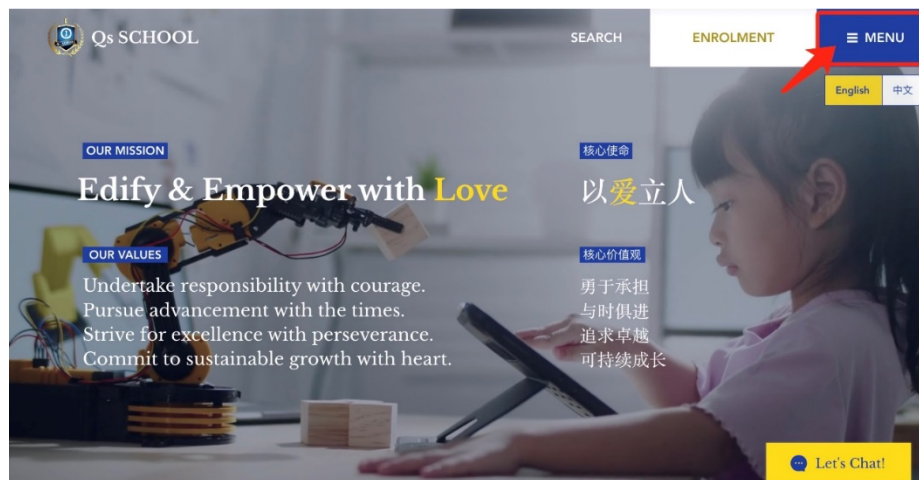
Qs SCHOOL

SEARCH

ENROLMENT

MENU

English 中文

OUR MISSION

Edify & Empower with Love

核心使命

以爱立人

OUR VALUES

Undertake responsibility with courage.
Pursue advancement with the times.
Strive for excellence with perseverance.
Commit to sustainable growth with heart.

核心价值观

勇于承担
与时俱进
追求卓越
可持续成长

Let's Chat!